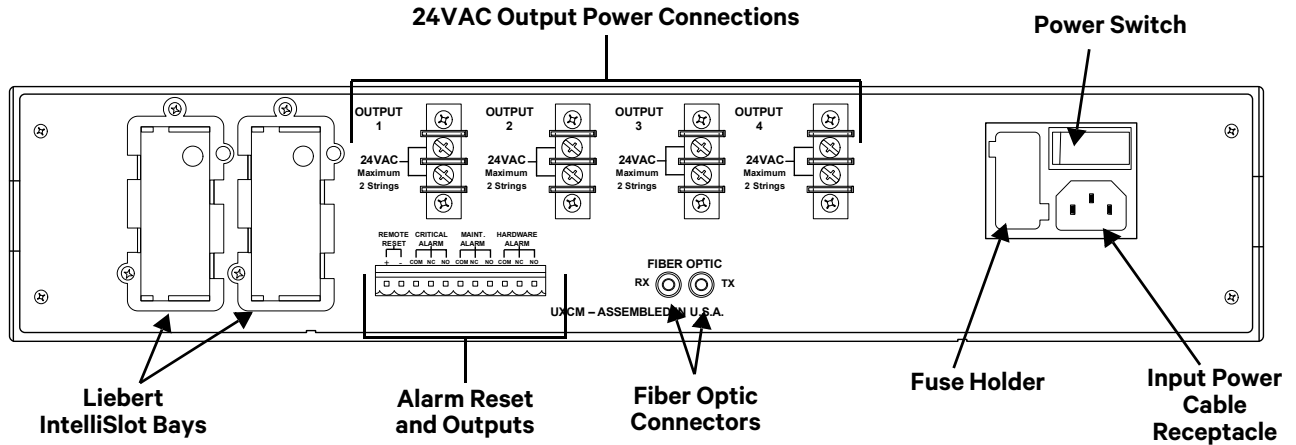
24VAC Output Power Connections

Power Switch

OUTPUT 1

24VAC Maximum 2 Strings

OUTPUT 2

24VAC Maximum 2 Strings

OUTPUT 3

24VAC Maximum 2 Strings

OUTPUT 4

24VAC Maximum 2 Strings

REMOTE RESET + -

CRITICAL ALARM COM NC NO

MAINT. ALARM COM NC NO

HARDWARE ALARM COM NC NO

FIBER OPTIC

RX

TX

UXCM – ASSEMBLED IN U.S.A.

Liebert IntelliSlot Bays

Alarm Reset and Outputs

Fiber Optic Connectors

Fuse Holder

Input Power Cable Receptacle